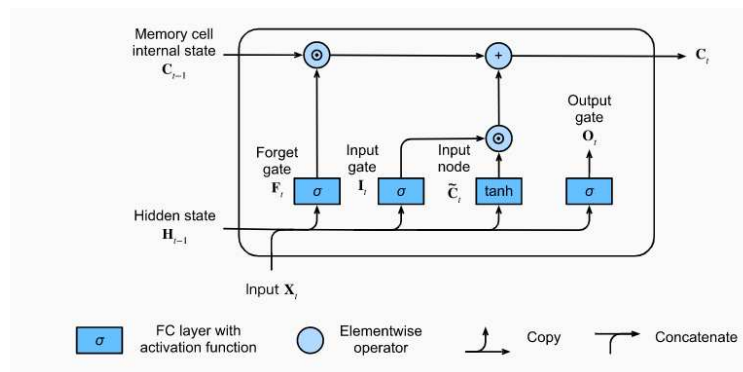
Memory cell internal state $\mathbf{C}_{t-1}$

$\odot$

$+$

$\mathbf{C}_t$

Output gate $\mathbf{O}_t$

$\odot$

Forget gate $\mathbf{F}_t$

Input gate $\mathbf{I}_t$

Input node $\tilde{\mathbf{C}}_t$

$\sigma$

$\sigma$

tanh

$\sigma$

Hidden state $\mathbf{H}_{t-1}$

Input $\mathbf{X}_t$

$\sigma$ FC layer with activation function

Elementwise operator

Copy

Concatenate